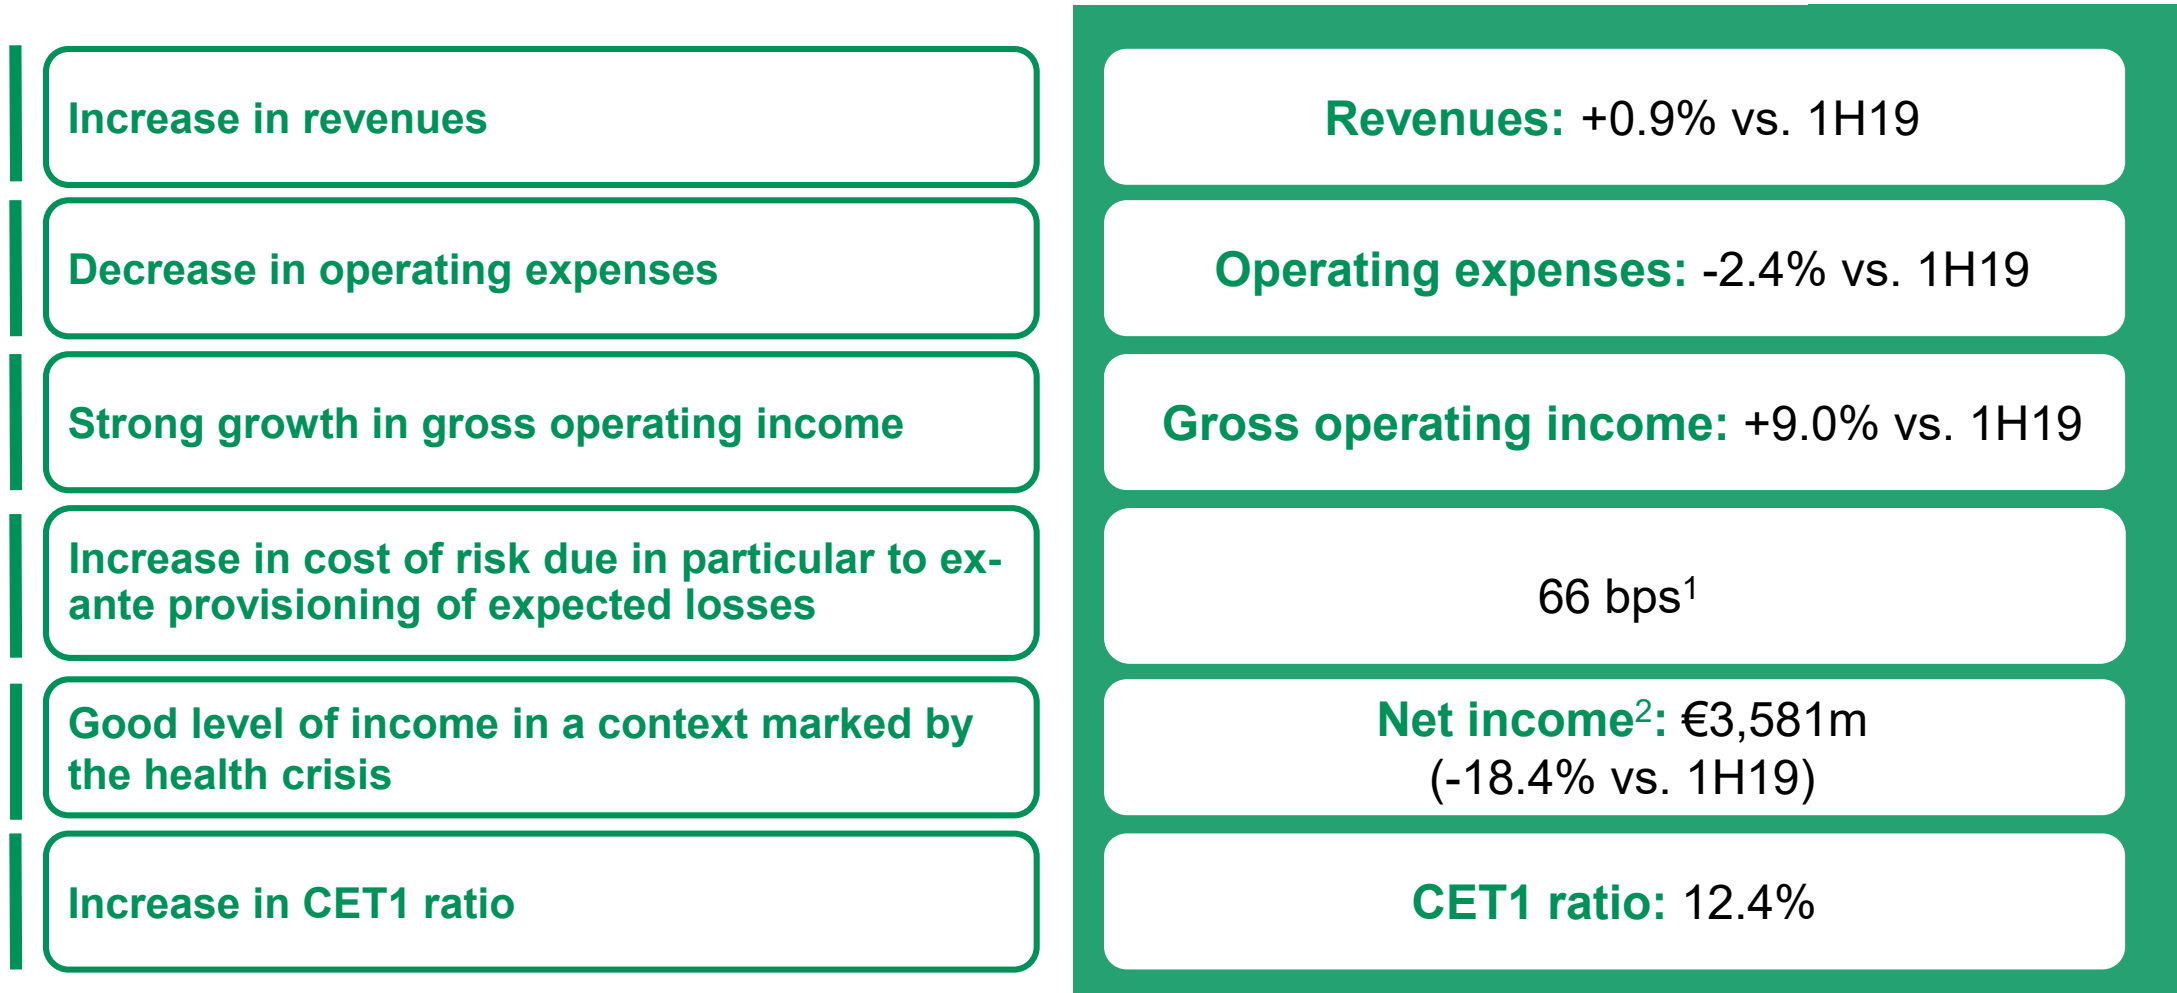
Increase in revenues

Decrease in operating expenses

Strong growth in gross operating income

Increase in cost of risk due in particular to ex-ante provisioning of expected losses

Good level of income in a context marked by the health crisis

Increase in CET1 ratio

Revenues: +0.9% vs. 1H19

Operating expenses: -2.4% vs. 1H19

Gross operating income: +9.0% vs. 1H19

66 bps$^1$

Net income$^2$: €3,581m (-18.4% vs. 1H19)

CET1 ratio: 12.4%